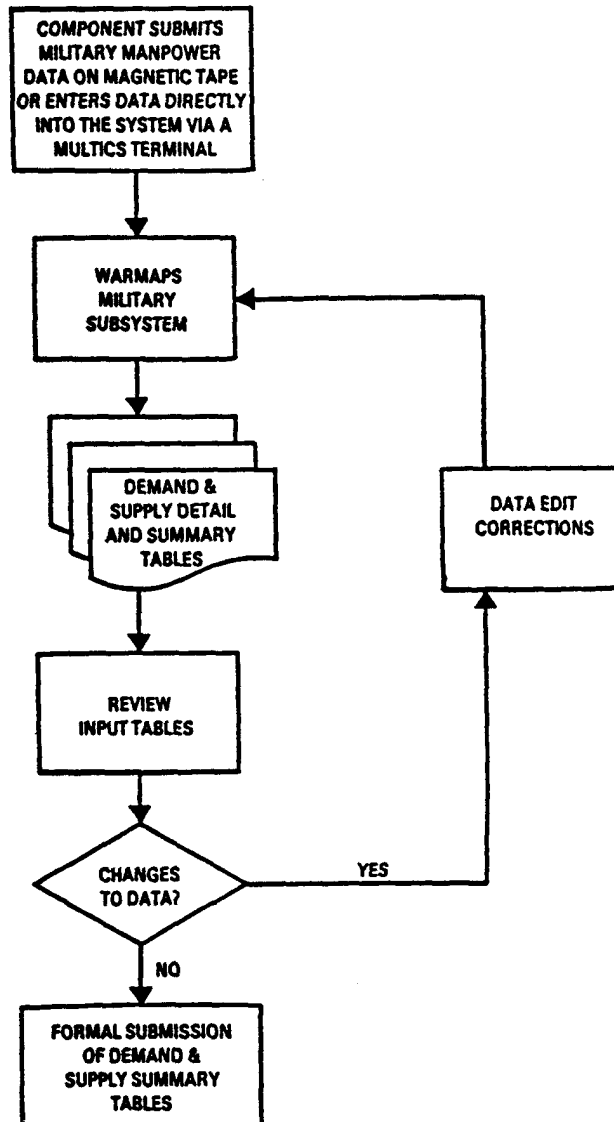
COMPONENT SUBMITS MILITARY MANPOWER DATA ON MAGNETIC TAPE OR ENTERS DATA DIRECTLY INTO THE SYSTEM VIA A MULTICS TERMINAL

WARMAPS MILITARY SUBSYSTEM

DEMAND & SUPPLY DETAIL AND SUMMARY TABLES

REVIEW INPUT TABLES

CHANGES TO DATA?

YES

DATA EDIT CORRECTIONS

NO

FORMAL SUBMISSION OF DEMAND & SUPPLY SUMMARY TABLES